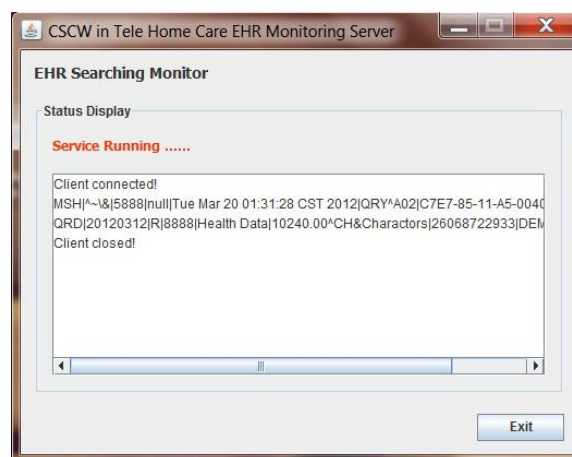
CSCW in Tele Home Care EHR Monitoring Server

EHR Searching Monitor

Status Display

Service Running ......

Client connected!
MSH|^~\&|5888|null|Tue Mar 20 01:31:28 CST 2012|QRY^A02|C7E7-85-11-A5-0040
QRD|20120312|R|8888|Health Data|10240.00^CH&Charactors|26068722933|DEM
Client closed!

Exit